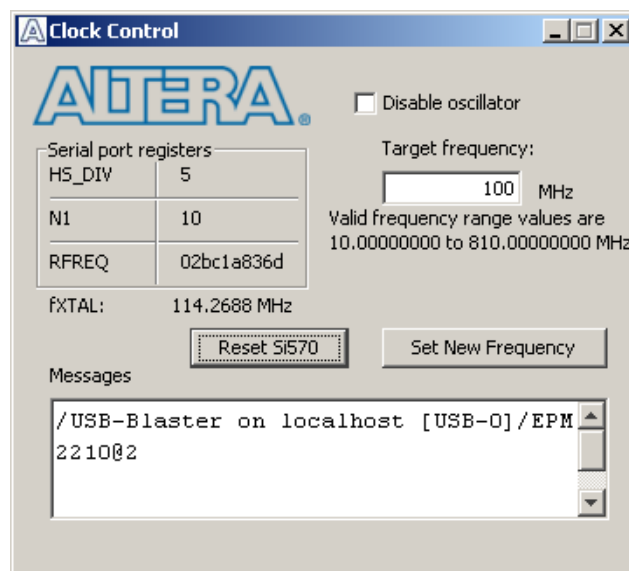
Clock Control

ALTERA®

Disable oscillator

Serial port registers

| HS_DIV | 5 |
|---|---|
| N1 | 10 |
| RFREQ | 02bc1a836d |

fXTAL: 114.2688 MHz

Target frequency:

100 MHz

Valid frequency range values are 10.00000000 to 810.00000000 MHz

Reset Si570

Set New Frequency

Messages

/USB-Blaster on localhost [USB-0]/EPM2210@2